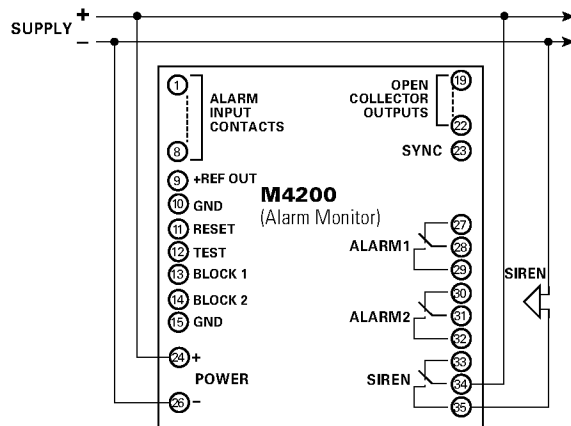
SUPPLY + –

1 ALARM INPUT CONTACTS 8

19 OPEN COLLECTOR OUTPUTS 22

SYNC 23

9 +REF OUT
10 GND
11 RESET
12 TEST
13 BLOCK 1
14 BLOCK 2
15 GND

M4200
(Alarm Monitor)

ALARM1 27 28 29

ALARM2 30 31 32

SIREN

SIREN 33 34 35

24 +
POWER
26 –